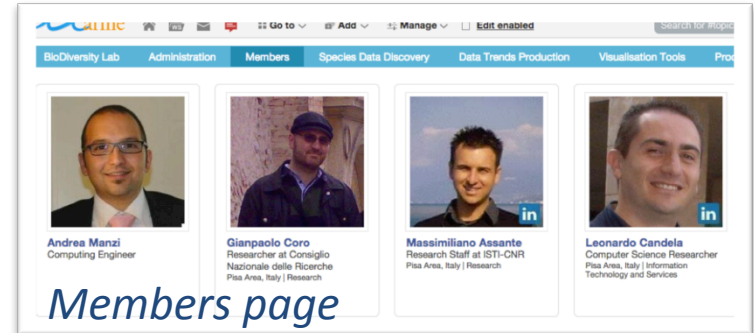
arine

Go to Add Manage Edit enabled Search for #topic

BioDiversity Lab Administration Members Species Data Discovery Data Trends Production Visualisation Tools Pro

in in in

Andrea Manzi
Computing Engineer

Gianpaolo Coro
Researcher at Consiglio Nazionale delle Ricerche
Pisa Area, Italy | Research

Massimiliano Assante
Research Staff at ISTI-CNR
Pisa Area, Italy | Research

Leonardo Candela
Computer Science Researcher
Pisa Area, Italy | Information Technology and Services

Members page